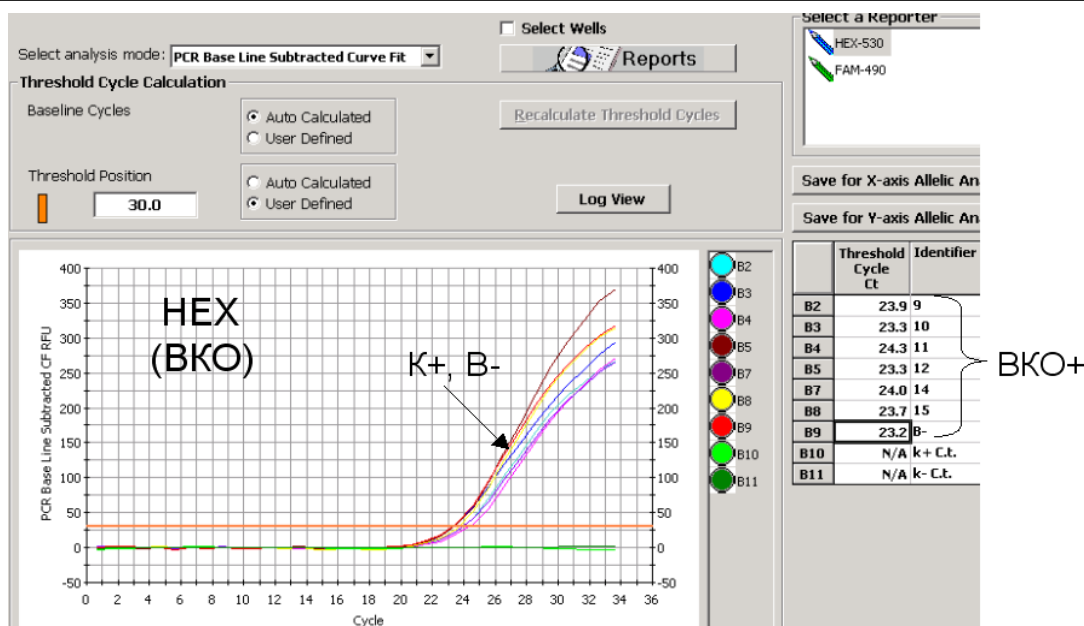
Select Wells

Select a Reporter
HEX-530
FAM-490

Select analysis mode: PCR Base Line Subtracted Curve Fit

Reports

Threshold Cycle Calculation

Baseline Cycles
Auto Calculated
User Defined

Recalculate Threshold Cycles

Threshold Position
30.0
Auto Calculated
User Defined

Log View

Save for X-axis Allelic An
Save for Y-axis Allelic An

HEX
(ВКО)

К+, В-

| | Threshold Cycle Ct | Identifier |
|---|---|---|
| B2 | 23.9 | 9 |
| B3 | 23.3 | 10 |
| B4 | 24.3 | 11 |
| B5 | 23.3 | 12 |
| B7 | 24.0 | 14 |
| B8 | 23.7 | 15 |
| B9 | 23.2 | B- |
| B10 | N/A | k+ C.t. |
| B11 | N/A | k- C.t. |

ВКО+

B2
B3
B4
B5
B7
B8
B9
B10
B11

PCR Base Line Subtracted CF RFU

400 350 300 250 200 150 100 50 0 -50
400 350 300 250 200 150 100 50 0 -50

0 2 4 6 8 10 12 14 16 18 20 22 24 26 28 30 32 34 36
Cycle